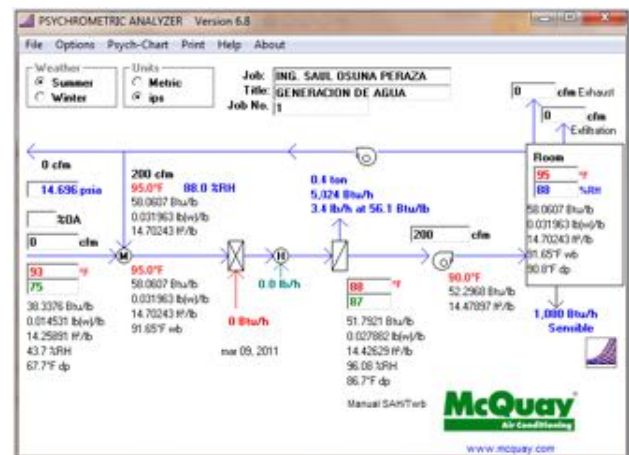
PSYCHROMETRIC ANALYZER Version 6.8

File Options Psych-Chart Print Help About

Weather
Summer
Winter

Units
Metric
ips

Job: ING. SAUL OSUNA PERAZA
Title: GENERACION DE AGUA
Job No. 1

0 cfm Exhaust
0 cfm Exfiltration

0 cfm
14.696 psia
%OA
0 cfm

200 cfm
95.0°F 88.0 %RH
58.0607 Btu/lb
0.031963 lb(w)/lb
14.70243 ft³/lb

0.4 ton
5,024 Btu/h
3.4 lb/h at 56.1 Btu/lb

Room
95 °F
88 %RH
58.0607 Btu/lb
0.031963 lb(w)/lb
14.70243 ft³/lb
91.65°F wb
90.0°F dp

M
H

200 cfm

93 °F
75
38.3376 Btu/lb
0.014531 lb(w)/lb
14.25891 ft³/lb
43.7 %RH
67.7°F dp

95.0°F
58.0607 Btu/lb
0.031963 lb(w)/lb
14.70243 ft³/lb
91.65°F wb

0.0 lb/h

0 Btu/h

mar 09, 2011

88 °F
87
51.7921 Btu/lb
0.027882 lb(w)/lb
14.42629 ft³/lb
96.08 %RH
86.7°F dp

Manual SAH/Twb

90.0°F
52.2968 Btu/lb
14.47897 ft³/lb

1,000 Btu/h
Sensible

McQuay
Air Conditioning

www.mcquay.com